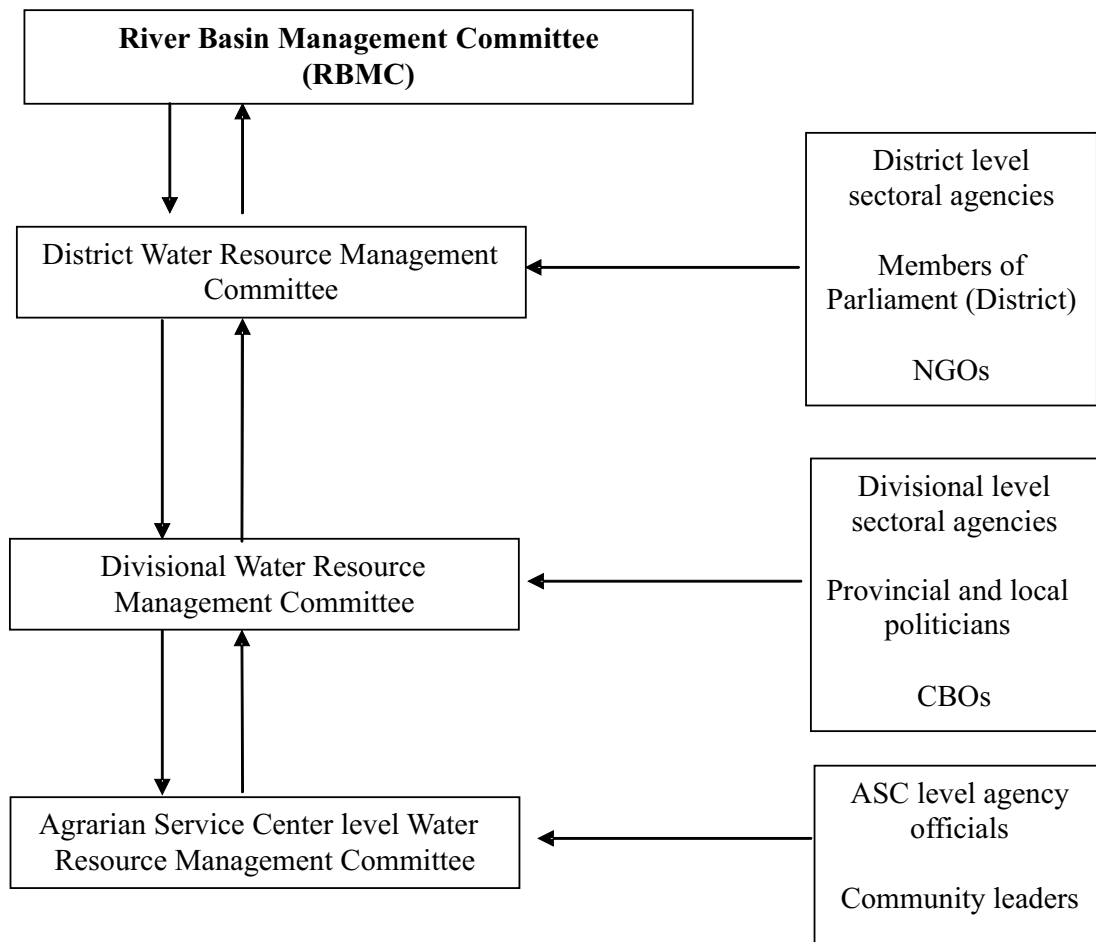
River Basin Management Committee (RBMC)

District Water Resource Management Committee

District level sectoral agencies

Members of Parliament (District)

NGOs

Divisional Water Resource Management Committee

Divisional level sectoral agencies

Provincial and local politicians

CBOs

Agrarian Service Center level Water Resource Management Committee

ASC level agency officials

Community leaders